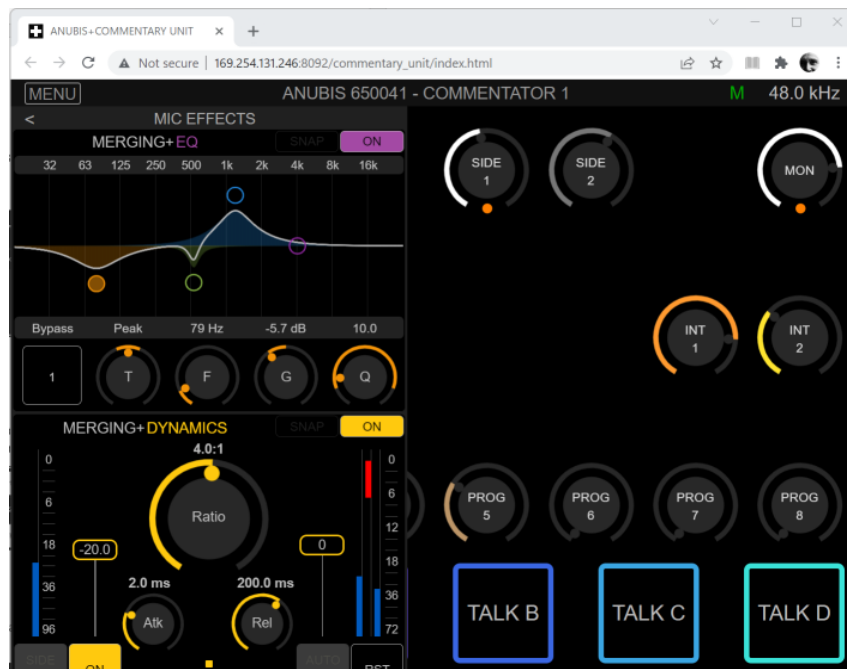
ANUBIS+COMMENTARY UNIT ×

Not secure | 169.254.131.246:8092/commentary_unit/index.html

MENU ANUBIS 650041 - COMMENTATOR 1 M 48.0 kHz

< MIC EFFECTS

MERGING+EQ SNAP ON

32 63 125 250 500 1k 2k 4k 8k 16k

Bypass Peak 79 Hz -5.7 dB 10.0

1 T F G Q

MERGING+DYNAMICS SNAP ON

4.0:1

Ratio

0 6 18 36 96

-20.0

0

0 6 12 18 36 72

2.0 ms 200.0 ms

Atk Rel

SIDE ON AUTO RST

SIDE 1

SIDE 2

MON

INT 1

INT 2

PROG 5

PROG 6

PROG 7

PROG 8

TALK B

TALK C

TALK D